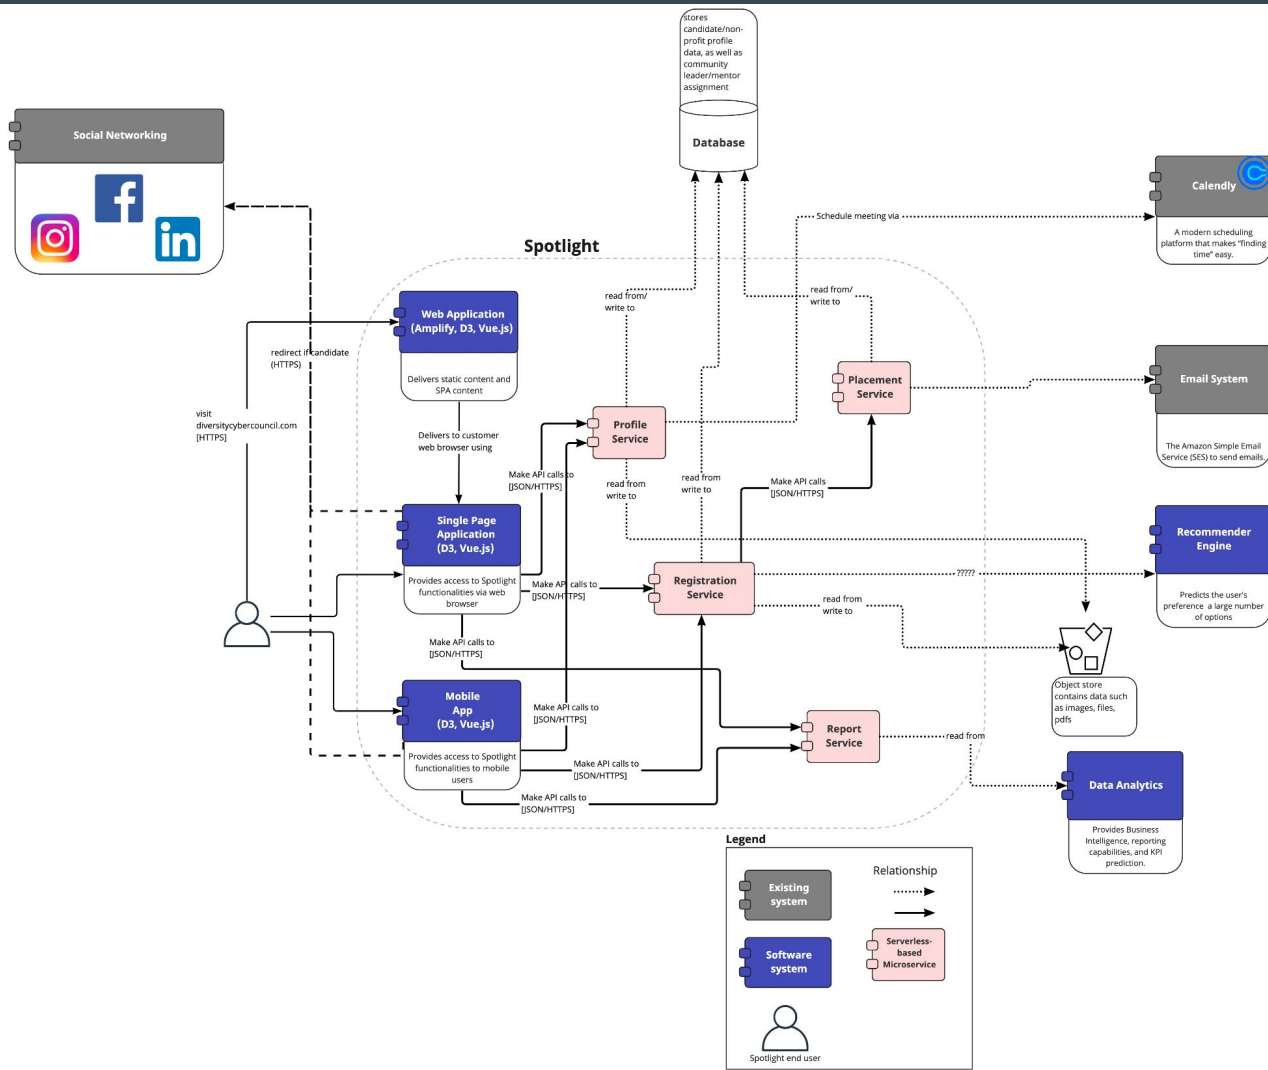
stores candidate/non-profit profile data, as well as community leader/mentor assignment

Database

Social Networking

Calendly

A modern scheduling platform that makes "finding time" easy.

Schedule meeting via

Spotlight

read from/ write to

read from/ write to

Web Application (Amplify, D3, Vue.js)

Delivers static content and SPA content

redirect if candidate (HTTPS)

visit diversitycybercouncil.com [HTTPS]

Placement Service

Email System

The Amazon Simple Email Service (SES) to send emails.

Profile Service

Delivers to customer web browser using

Make API calls to [JSON/HTTPS]

read from write to

read from write to

Make API calls [JSON/HTTPS]

Single Page Application (D3, Vue.js)

Provides access to Spotlight functionalities via web browser

Make API calls to [JSON/HTTPS]

Registration Service

?????

Recommender Engine

Predicts the user's preference a large number of options

read from write to

Make API calls to [JSON/HTTPS]

Object store contains data such as images, files, pdfs

Mobile App (D3, Vue.js)

Make API calls to [JSON/HTTPS]

Report Service

read from

Provides access to Spotlight functionalities to mobile users

Make API calls to [JSON/HTTPS]

Make API calls to [JSON/HTTPS]

Data Analytics

Provides Business Intelligence, reporting capabilities, and KPI prediction.

Legend

Existing system

Relationship

Software system

Serverless-based Microservice

Spotlight end user